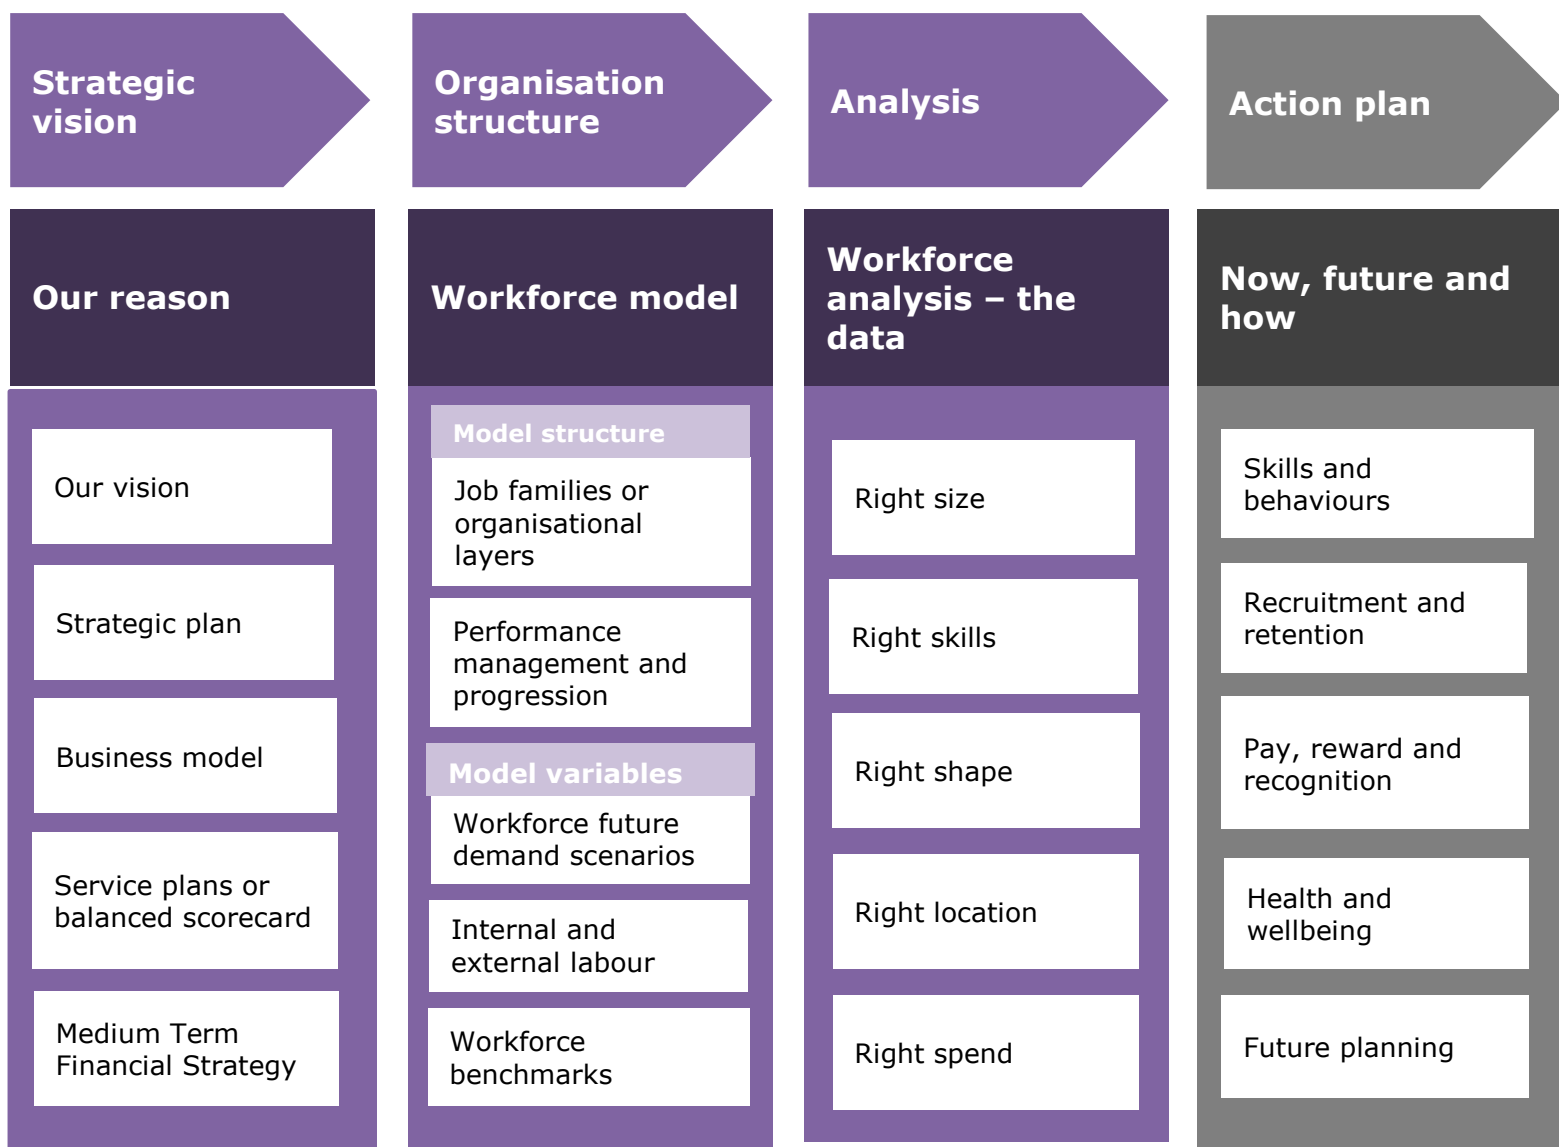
Strategic vision

Our reason

Our vision

Strategic plan

Business model

Service plans or balanced scorecard

Medium Term Financial Strategy

Organisation structure

Workforce model

Model structure

Job families or organisational layers

Performance management and progression

Model variables

Workforce future demand scenarios

Internal and external labour

Workforce benchmarks

Analysis

Workforce analysis – the data

Right size

Right skills

Right shape

Right location

Right spend

Action plan

Now, future and how

Skills and behaviours

Recruitment and retention

Pay, reward and recognition

Health and wellbeing

Future planning